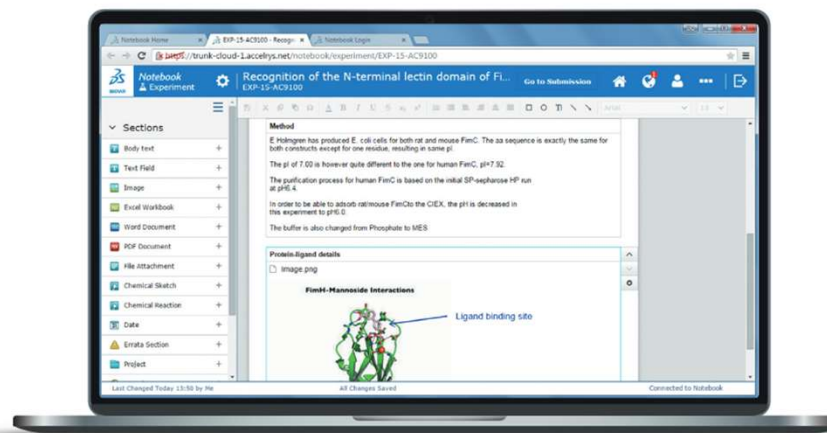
Notebook Home
EXP-15-AC9100 - Recogn
Notebook Login

https://trunk-cloud-1.accelrys.net/notebook/experiment/EXP-15-AC9100

Notebook
Experiment

Recognition of the N-terminal lectin domain of Fi...
EXP-15-AC9100

Go to Submission

Sections

Body text
Text Field
Image
Excel Workbook
Word Document
PDF Document
File Attachment
Chemical Sketch
Chemical Reaction
Date
Errata Section
Project

Method

E Holmgren has produced E. coli cells for both rat and mouse FimC. The aa sequence is exactly the same for both constructs except for one residue, resulting in same pI.

The pI of 7.00 is however quite different to the one for human FimC, pI=7.92.

The purification process for human FimC is based on the initial SP-sepharose HP run at pH6.4.

In order to be able to adsorb rat/mouse FimCto the CIEX, the pH is decreased in this experiment to pH6.0.

The buffer is also changed from Phosphate to MES

Protein-ligand details

Image.png

FimH-Mannoside Interactions

Ligand binding site

Last Changed Today 13:58 by Me
All Changes Saved
Connected to Notebook